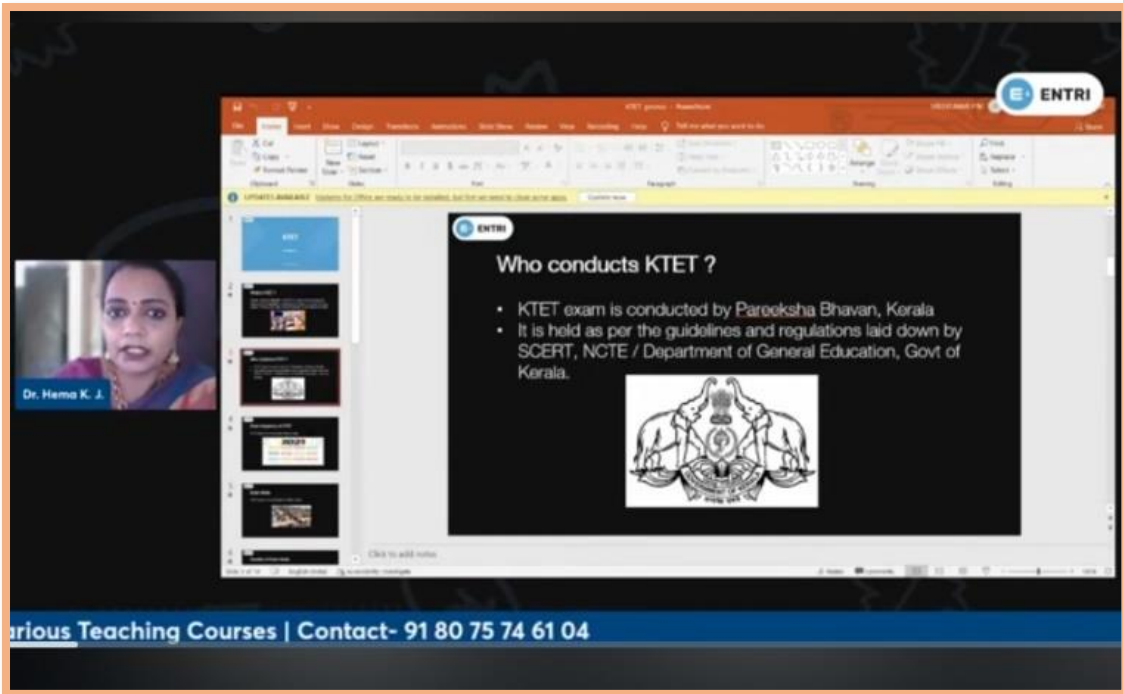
ENTRI

ENTRI

Who conducts KTET ?

• KTET exam is conducted by Pareeksha Bhavan, Kerala
• It is held as per the guidelines and regulations laid down by SCERT, NCTE / Department of General Education, Govt of Kerala.

Click to add notes

Dr. Hema K. J.

arious Teaching Courses | Contact- 91 80 75 74 61 04